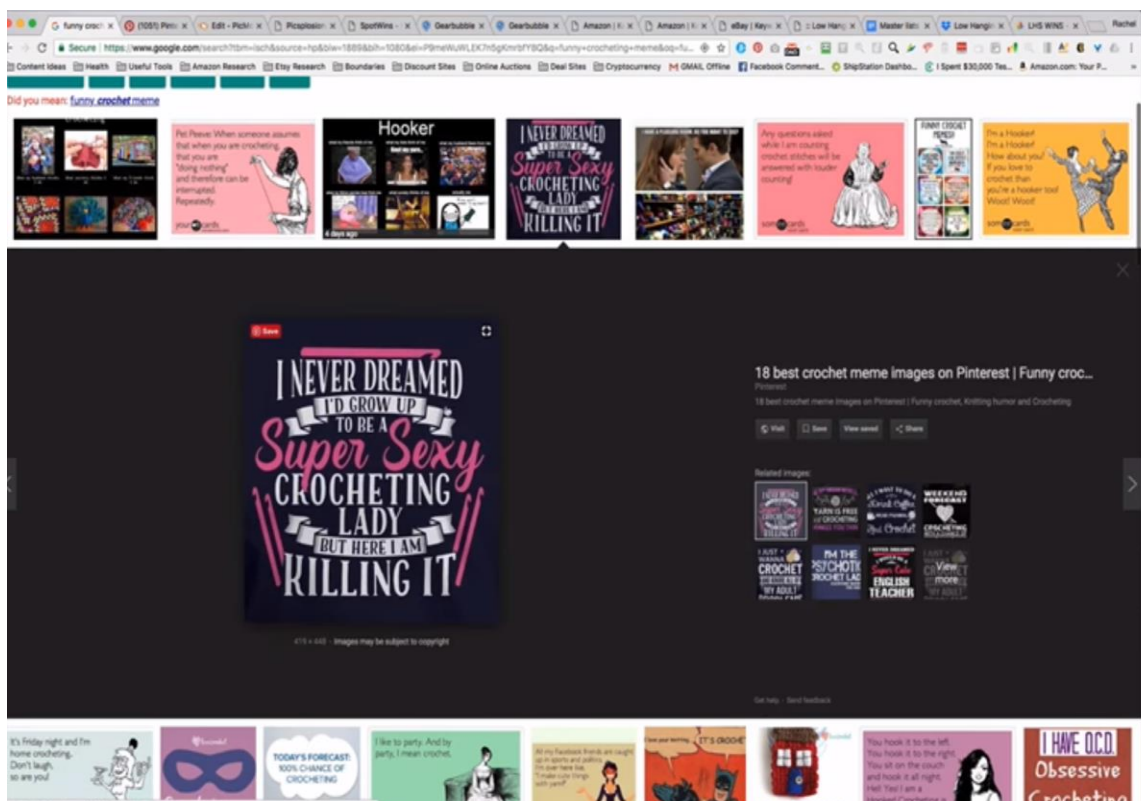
G funny croch × (1051) Pint × Edit - PicM × Picsplosion × SpotWins × Gearbubble × Gearbubble × Amazon | K × Amazon | K × eBay | Keyw × Low Hang × Master lists × Low Hangin × LHS WINS × Rachel

Secure | https://www.google.com/search?tbm=isch&source=hp&biw=1889&bih=1080&ei=P9meWuWLEK7n5gKmrbfYBQ&q=funny+crocheting+meme&oq=fu...

Content Ideas | Health | Useful Tools | Amazon Research | Etsy Research | Boundaries | Discount Sites | Online Auctions | Deal Sites | Cryptocurrency | GMAIL Offline | Facebook Comment... | ShipStation Dashbo... | I Spent $30,000 Tes... | Amazon.com: Your P...

Did you mean: funny crochet meme

Pet Peeve: When someone assumes that when you are crocheting, that you are "doing nothing" and therefore can be interrupted. Repeatedly.

your ecards

Hooker

4 days ago

I NEVER DREAMED I'D GROW UP TO BE A Super Sexy CROCHETING LADY BUT HERE I AM KILLING IT

Any questions asked while I am counting crochet stitches will be answered with louder counting!

someecards

FUNNY CROCHET MEMES

I'm a Hooker! I'm a Hooker! How about you? If you love to crochet than you're a hooker too! Woot! Woot!

someecards

Save

I NEVER DREAMED I'D GROW UP TO BE A Super Sexy CROCHETING LADY BUT HERE I AM KILLING IT

419 × 440 · Images may be subject to copyright

18 best crochet meme images on Pinterest | Funny croc...

Pinterest

18 best crochet meme images on Pinterest | Funny crochet, Knitting humor and Crocheting

Visit | Save | View saved | Share

Related images:

YARN IS FREE CROCHETING

WEEKEND FORECAST CROCHETING

I JUST WANNA CROCHET

I'M THE PSYCHOTIC CROCHET LADY

ENGLISH TEACHER

View more

Get help · Send feedback

It's Friday night and I'm home crocheting. Don't laugh, so are you!

TODAY'S FORECAST: 100% CHANCE OF CROCHETING

I like to party. And by party, I mean crochet.

All my Facebook friends are caught up in sports and politics. I'm over here like, "I make cute things with yarn!"

IT'S CROCHET

You hook it to the left. You hook it to the right. You sit on the couch and hook it all night. Hell Yes! I am a

I HAVE O.C.D. Obsessive Crocheting